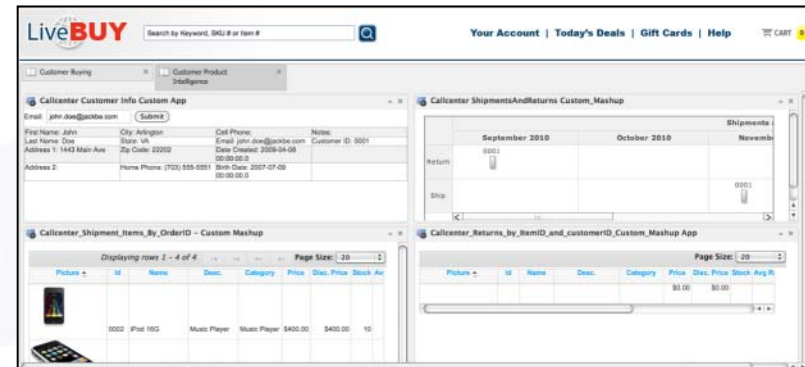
LiveBUY

Search by Keyword, SKU # or Item #

Your Account | Today's Deals | Gift Cards | Help

CART

Customer Buying

Customer Product Intelligence

Callcenter Customer Info Custom App

Email: john.doe@jackbe.com Submit

| First Name: John | City: Arlington | Cell Phone: | Notes: |
|---|---|---|---|
| Last Name: Doe | State: VA | Email: john.doe@jackbe.com | Customer ID: 0001 |
| Address 1: 1443 Main Ave | Zip Code: 22202 | Date Created: 2008-04-08 00:00:00.0 | |
| Address 2: | Home Phone: (703) 555-5551 | Birth Date: 2007-07-09 00:00:00.0 | |

Callcenter ShipmentsAndReturns Custom_Mashup

Shipments

| | September 2010 | October 2010 | Novemb |
|---|---|---|---|
| Return | 0001 | | |
| Ship | | | 0001 |

Callcenter_Shipment_Items_By_OrderID - Custom Mashup

Displaying rows 1 - 4 of 4

Page Size: 20

| Picture | Id | Name | Desc. | Category | Price | Disc. Price | Stock | Av |
|---|---|---|---|---|---|---|---|---|
| | 0002 | iPod 16G | Music Player | Music Player | $400.00 | $400.00 | 10 | |

Callcenter_Returns_by_ItemID_and_customerID_Custom_Mashup App

Page Size: 20

| Picture | Id | Name | Desc. | Category | Price | Disc. Price | Stock | Avg R |
|---|---|---|---|---|---|---|---|---|
| | | | | | $0.00 | $0.00 | | |